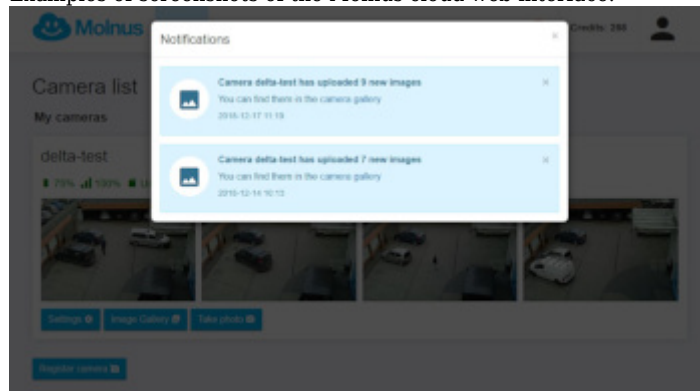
Examples of screenshots of the Molnus cloud web interface.

Molnus

Credits: 266

Camera list

My cameras

delta-test

79% 100%

Settings Image Gallery Take photo

Register camera

Notifications

×

Camera delta-test has uploaded 9 new images

You can find them in the camera gallery

2016-12-17 11:19

×

Camera delta-test has uploaded 7 new images

You can find them in the camera gallery

2016-12-14 10:13

×